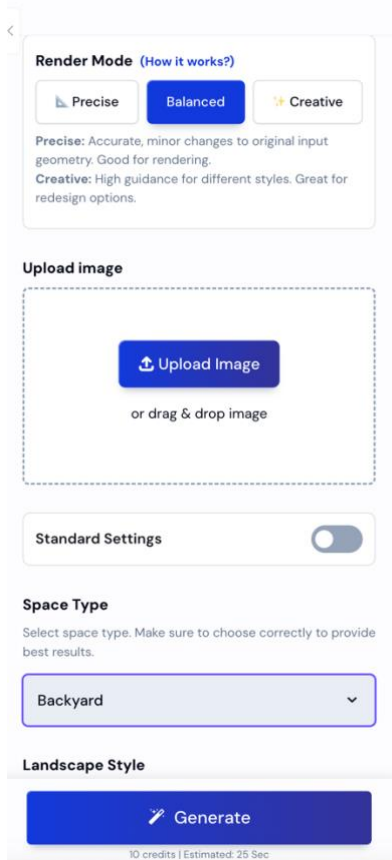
Render Mode (How it works?)

Precise | Balanced | Creative

Precise: Accurate, minor changes to original input geometry. Good for rendering.
Creative: High guidance for different styles. Great for redesign options.

Upload image

Upload Image

or drag & drop image

Standard Settings

Space Type

Select space type. Make sure to choose correctly to provide best results.

Backyard

Landscape Style

Generate

10 credits | Estimated: 25 Sec